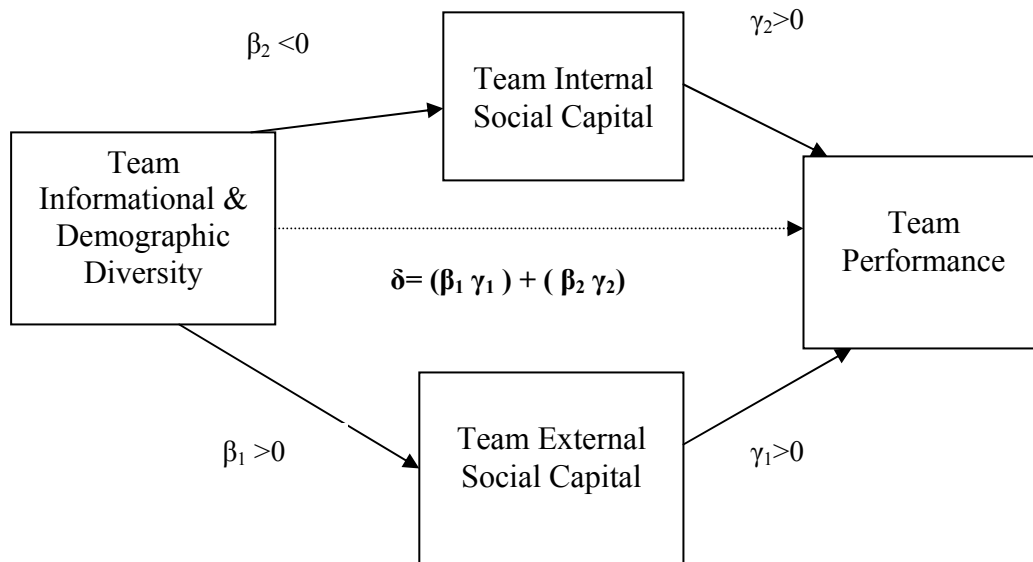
$\beta_2 <0$

Team Internal Social Capital

$\gamma_2>0$

Team Informational & Demographic Diversity

$\delta= (\beta_1 \gamma_1 ) + ( \beta_2 \gamma_2)$

Team Performance

$\beta_1 >0$

Team External Social Capital

$\gamma_1>0$